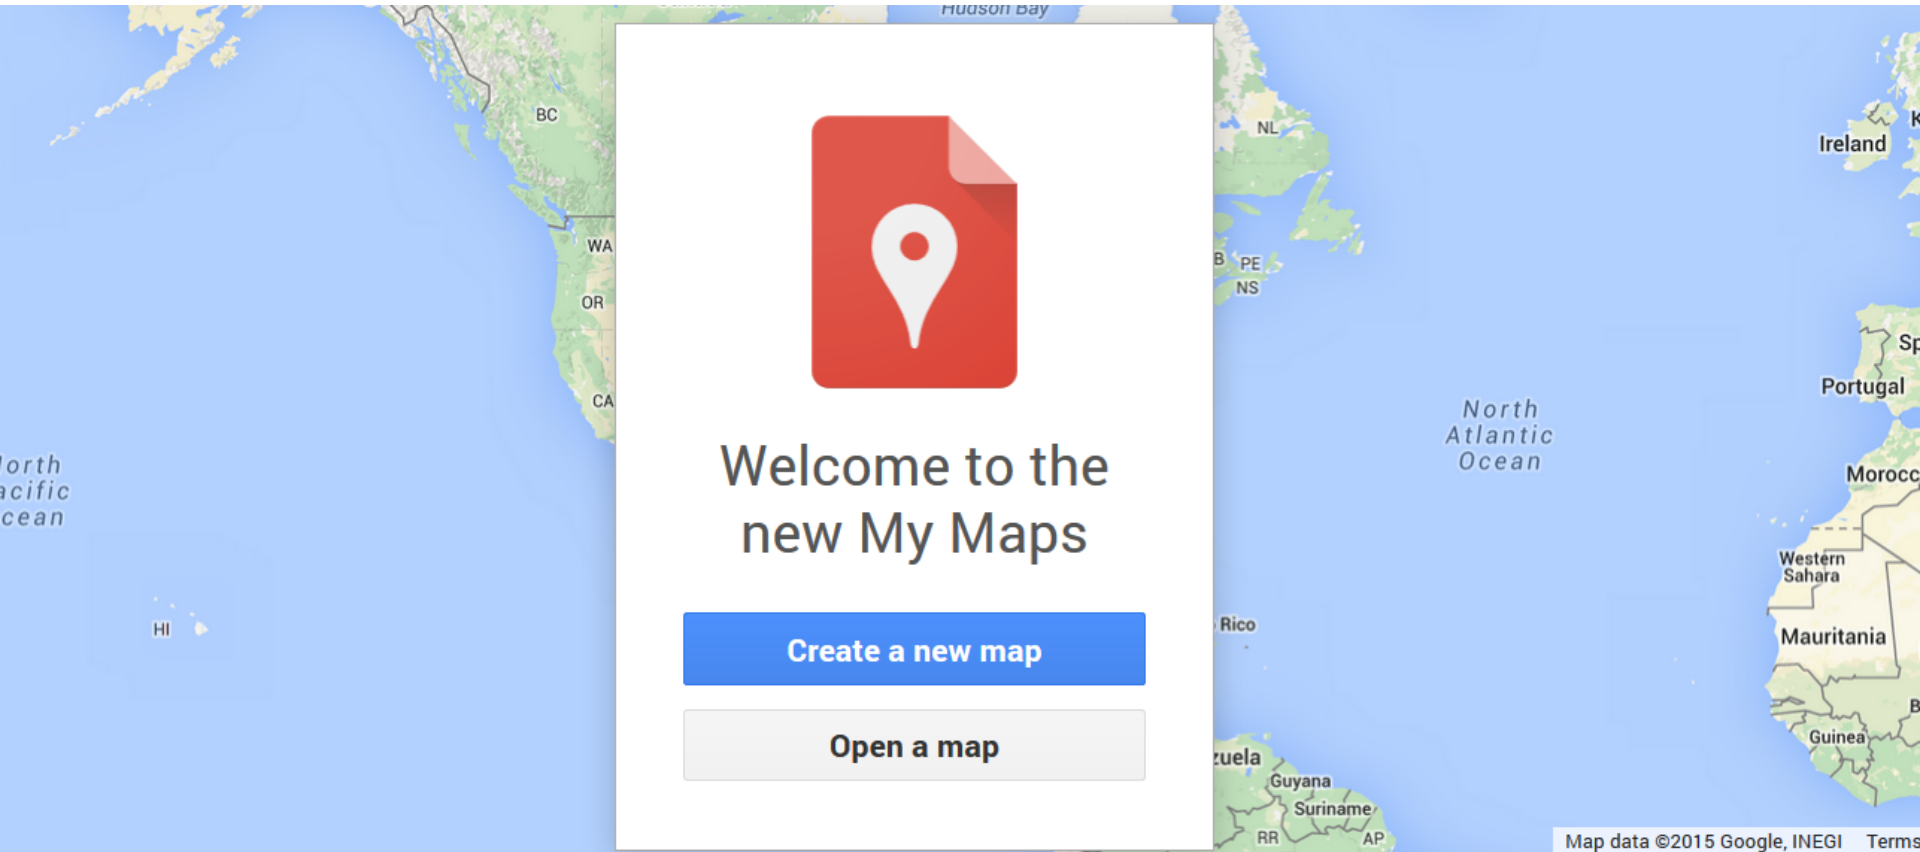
Hudson Bay

BC

WA

OR

CA

orth
acific
cean

HI

Welcome to the new My Maps

Create a new map

Open a map

NL

B PE
NS

Rico

zuela

Guyana

Suriname

RR

AP

North
Atlantic
Ocean

Ireland

Sp

Portugal

Morocc

Western
Sahara

Mauritania

Guinea

Map data ©2015 Google, INEGI Terms